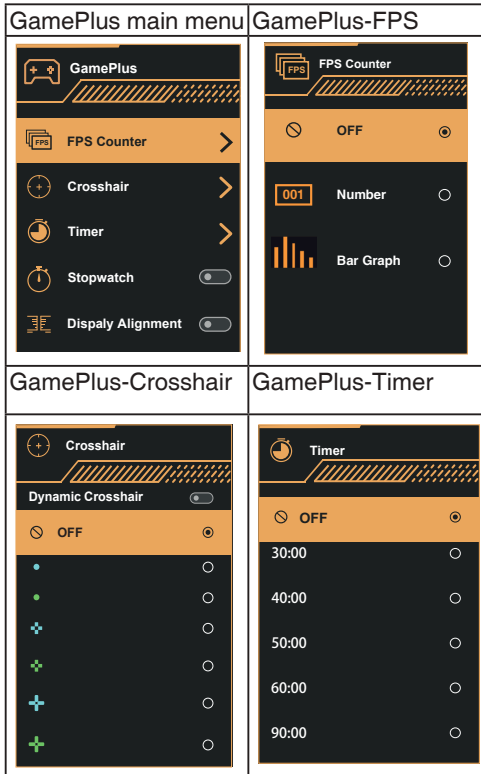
| GamePlus main menu | GamePlus-FPS |
|---|---|
| GamePlus<br>FPS FPS Counter<br>Crosshair<br>Timer<br>Stopwatch<br>Dispaly Alignment | FPS FPS Counter<br>OFF<br>001 Number<br>Bar Graph |
| GamePlus-Crosshair | GamePlus-Timer |
| Crosshair<br>Dynamic Crosshair<br>OFF | Timer<br>OFF<br>30:00<br>40:00<br>50:00<br>60:00<br>90:00 |